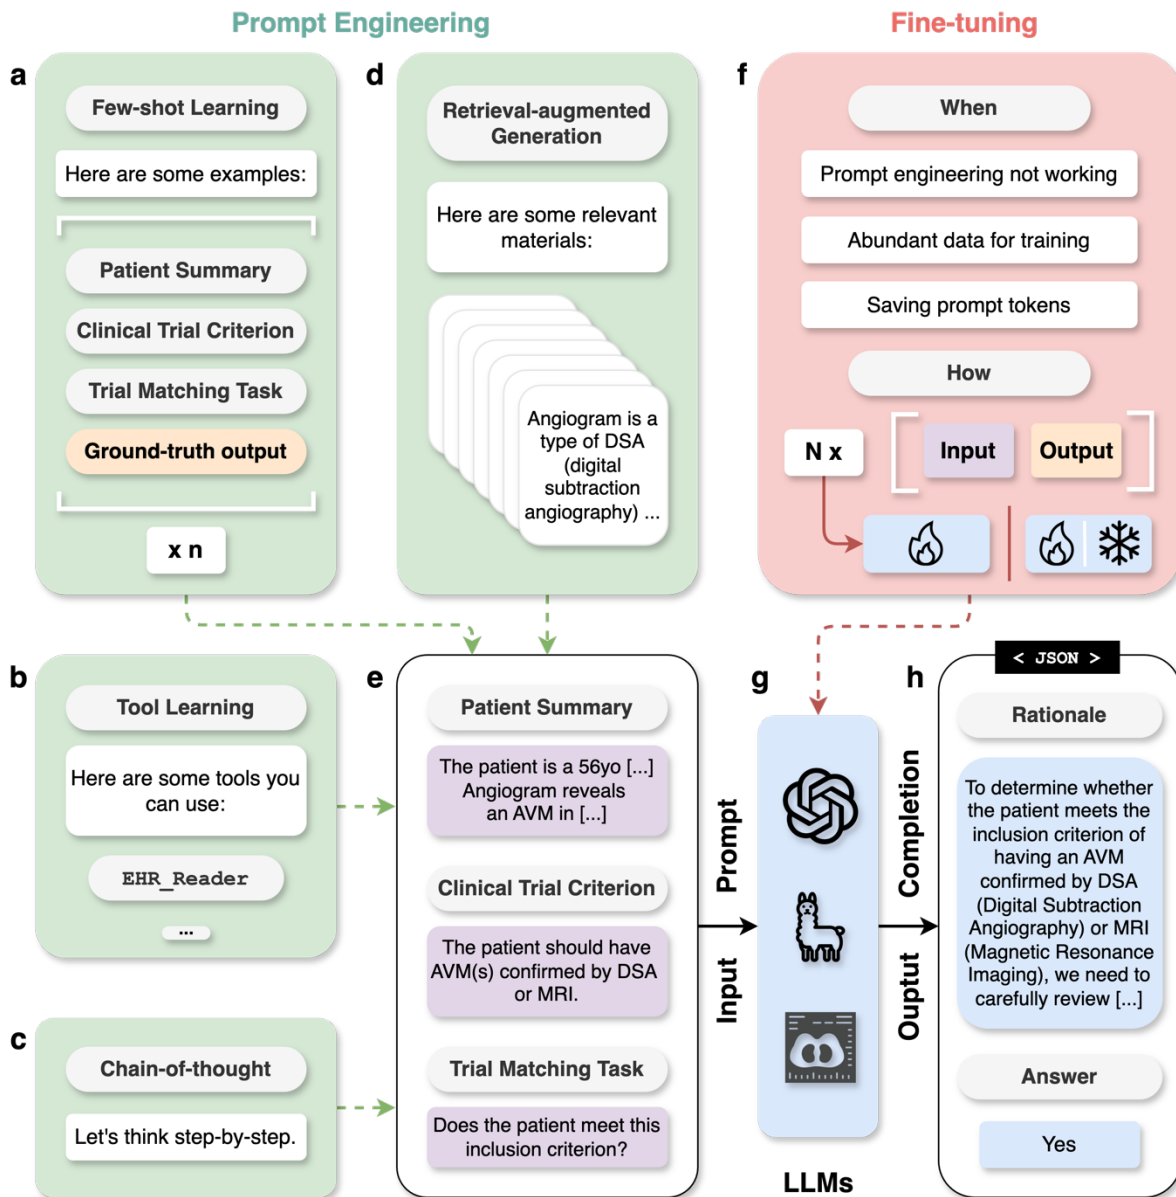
Prompt Engineering

Fine-tuning

a

Few-shot Learning

Here are some examples:

Patient Summary

Clinical Trial Criterion

Trial Matching Task

Ground-truth output

x n

d

Retrieval-augmented Generation

Here are some relevant materials:

Angiogram is a type of DSA (digital subtraction angiography) ...

f

When

Prompt engineering not working

Abundant data for training

Saving prompt tokens

How

N x

Input

Output

b

Tool Learning

Here are some tools you can use:

EHR_Reader

...

c

Chain-of-thought

Let's think step-by-step.

e

Patient Summary

The patient is a 56yo [...] Angiogram reveals an AVM in [...]

Clinical Trial Criterion

The patient should have AVM(s) confirmed by DSA or MRI.

Trial Matching Task

Does the patient meet this inclusion criterion?

Input

Prompt

g

LLMs

h

< JSON >

Completion

Ouptut

Rationale

To determine whether the patient meets the inclusion criterion of having an AVM confirmed by DSA (Digital Subtraction Angiography) or MRI (Magnetic Resonance Imaging), we need to carefully review [...]

Answer

Yes